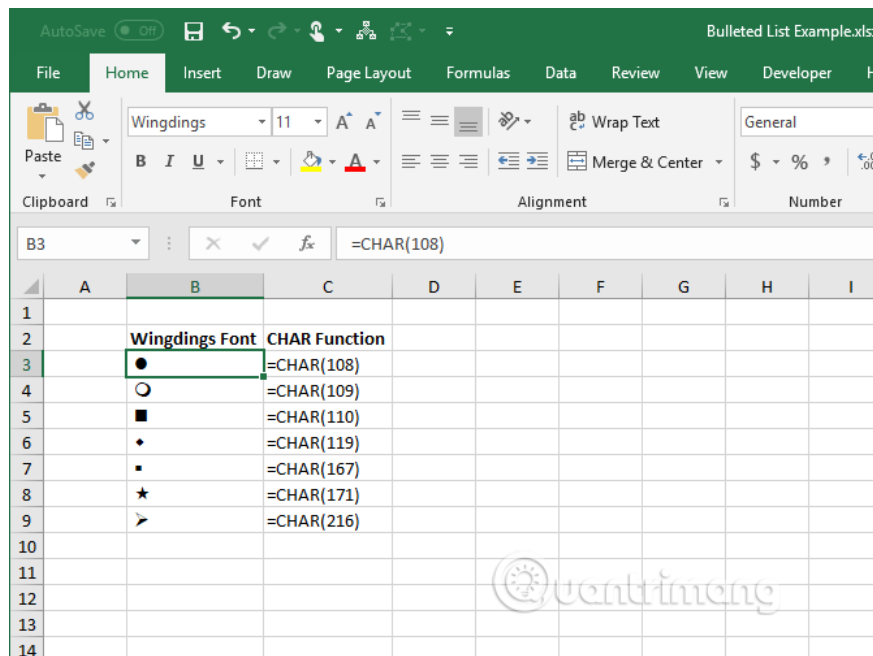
AutoSave Off Bulleted List Example.xls

File Home Insert Draw Page Layout Formulas Data Review View Developer

Paste Wingdings 11 Wrap Text General
B I U Merge & Center $ % ,
Clipboard Font Alignment Number

B3 =CHAR(108)

| | A | B | C | D | E | F | G | H | I |
|---|---|---|---|---|---|---|---|---|---|
| 1 | | | | | | | | | |
| 2 | | **Wingdings Font** | **CHAR Function** | | | | | | |
| 3 | | ● | =CHAR(108) | | | | | | |
| 4 | | ❍ | =CHAR(109) | | | | | | |
| 5 | | ■ | =CHAR(110) | | | | | | |
| 6 | | ◆ | =CHAR(119) | | | | | | |
| 7 | | ▪ | =CHAR(167) | | | | | | |
| 8 | | ★ | =CHAR(171) | | | | | | |
| 9 | | ➢ | =CHAR(216) | | | | | | |
| 10 | | | | | | | | | |
| 11 | | | | | | | | | |
| 12 | | | | | | | | | |
| 13 | | | | | | | | | |
| 14 | | | | | | | | | |

quantrimang